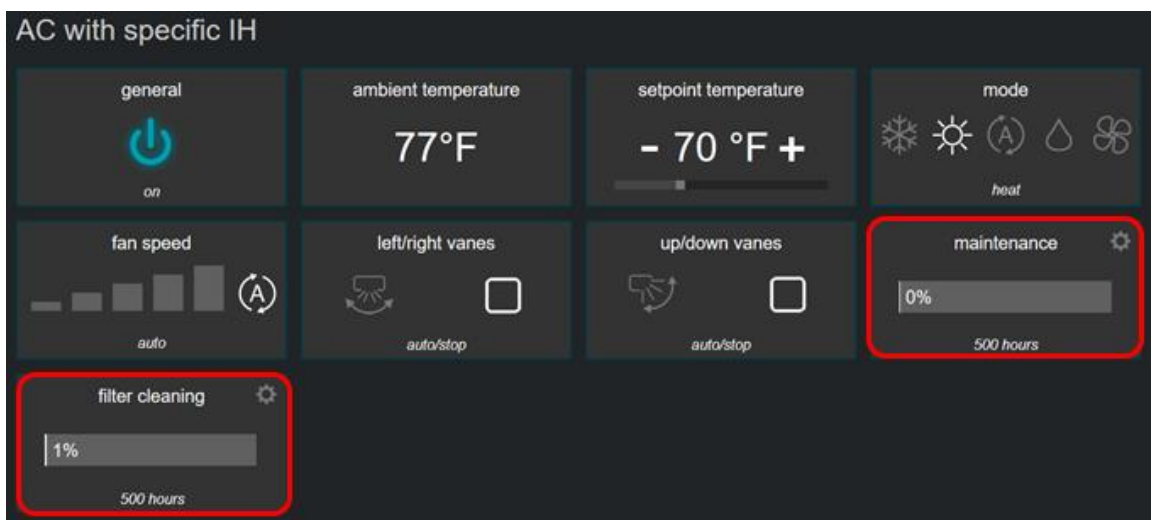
AC with specific IH

general
on

ambient temperature
77°F

setpoint temperature
- 70 °F +

mode
heat

fan speed
auto

left/right vanes
auto/stop

up/down vanes
auto/stop

maintenance
0%
500 hours

filter cleaning
1%
500 hours